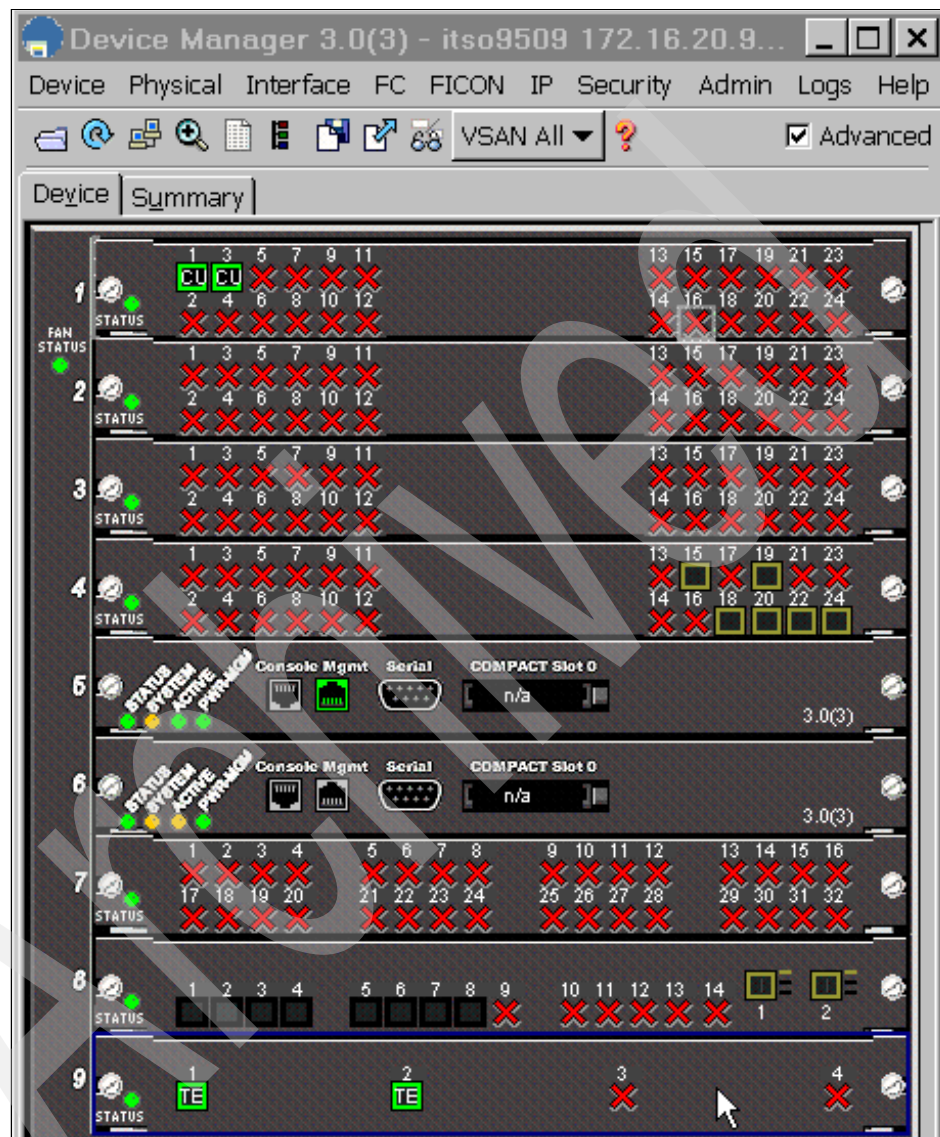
Device Manager 3.0(3) - itso9509 172.16.20.9...

Device Physical Interface FC FICON IP Security Admin Logs Help

VSAN All ▾ ? ☑ Advanced

Device Summary

1 STATUS 1 3 5 7 9 11 CU CU 2 4 6 8 10 12 13 15 17 19 21 23 14 16 18 20 22 24

FAN STATUS

2 STATUS 1 3 5 7 9 11 2 4 6 8 10 12 13 15 17 19 21 23 14 16 18 20 22 24

3 STATUS 1 3 5 7 9 11 2 4 6 8 10 12 13 15 17 19 21 23 14 16 18 20 22 24

4 STATUS 1 3 5 7 9 11 2 4 6 8 10 12 13 15 17 19 21 23 14 16 18 20 22 24

5 STATUS SYSTEM ACTIVE PWR-MGMT Console Mgmt Serial COMPACT Slot 0 n/a 3.0(3)

6 STATUS SYSTEM ACTIVE PWR-MGMT Console Mgmt Serial COMPACT Slot 0 n/a 3.0(3)

7 STATUS 1 2 3 4 5 6 7 8 9 10 11 12 13 14 15 16 17 18 19 20 21 22 23 24 25 26 27 28 29 30 31 32

8 STATUS 1 2 3 4 5 6 7 8 9 10 11 12 13 14 1 2

9 STATUS 1 TE 2 TE 3 4

archived